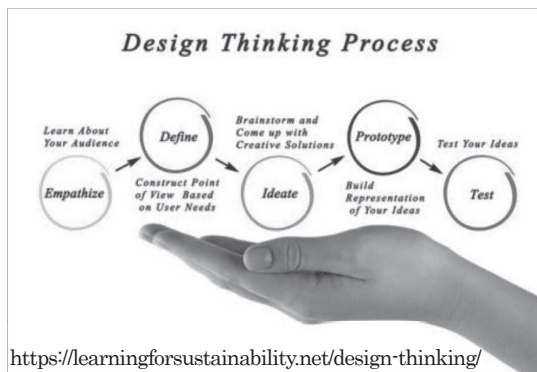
Design Thinking Process

Learn About Your Audience

Empathize

Define

Construct Point of View Based on User Needs

Brainstorm and Come up with Creative Solutions

Ideate

Prototype

Build Representation of Your Ideas

Test Your Ideas

Test

https://learningforsustainability.net/design-thinking/